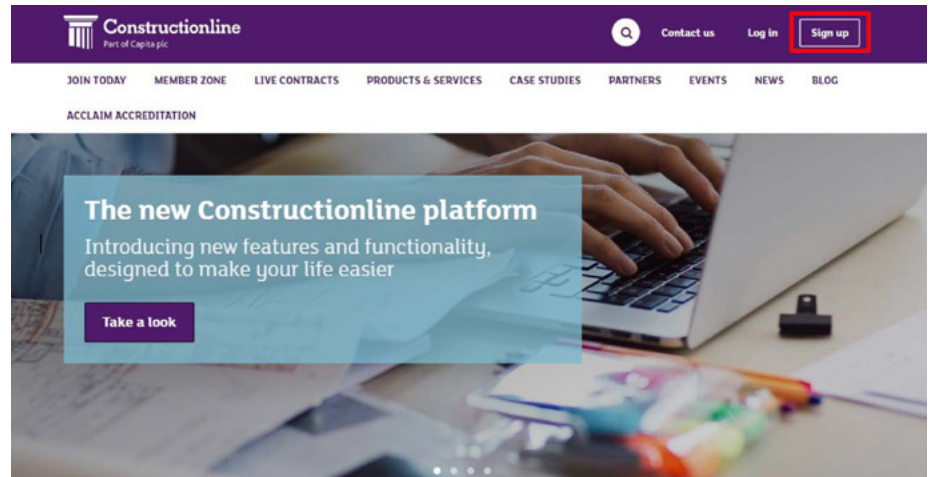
Constructionline
Part of Capita plc

Contact us
Log in
Sign up

JOIN TODAY
MEMBER ZONE
LIVE CONTRACTS
PRODUCTS & SERVICES
CASE STUDIES
PARTNERS
EVENTS
NEWS
BLOG
ACCLAIM ACCREDITATION

The new Constructionline platform

Introducing new features and functionality, designed to make your life easier

Take a look